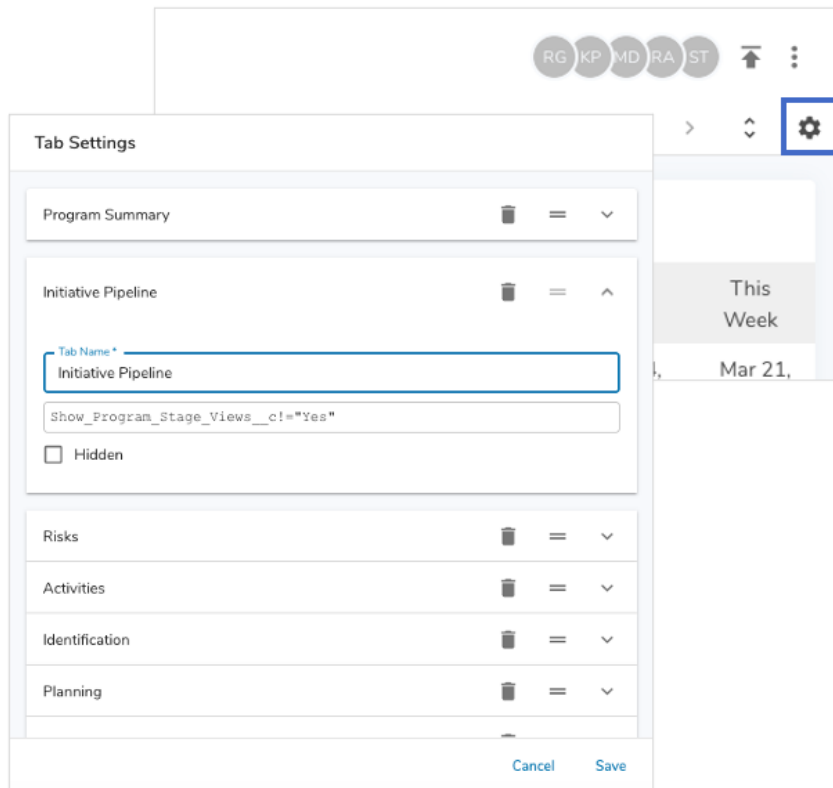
RG KP MD RA ST

Tab Settings

Program Summary

Initiative Pipeline

Tab Name *
Initiative Pipeline

Show_Program_Stage_Views__c!="Yes"

Hidden

Risks

Activities

Identification

Planning

Cancel Save

This Week

Mar 21,